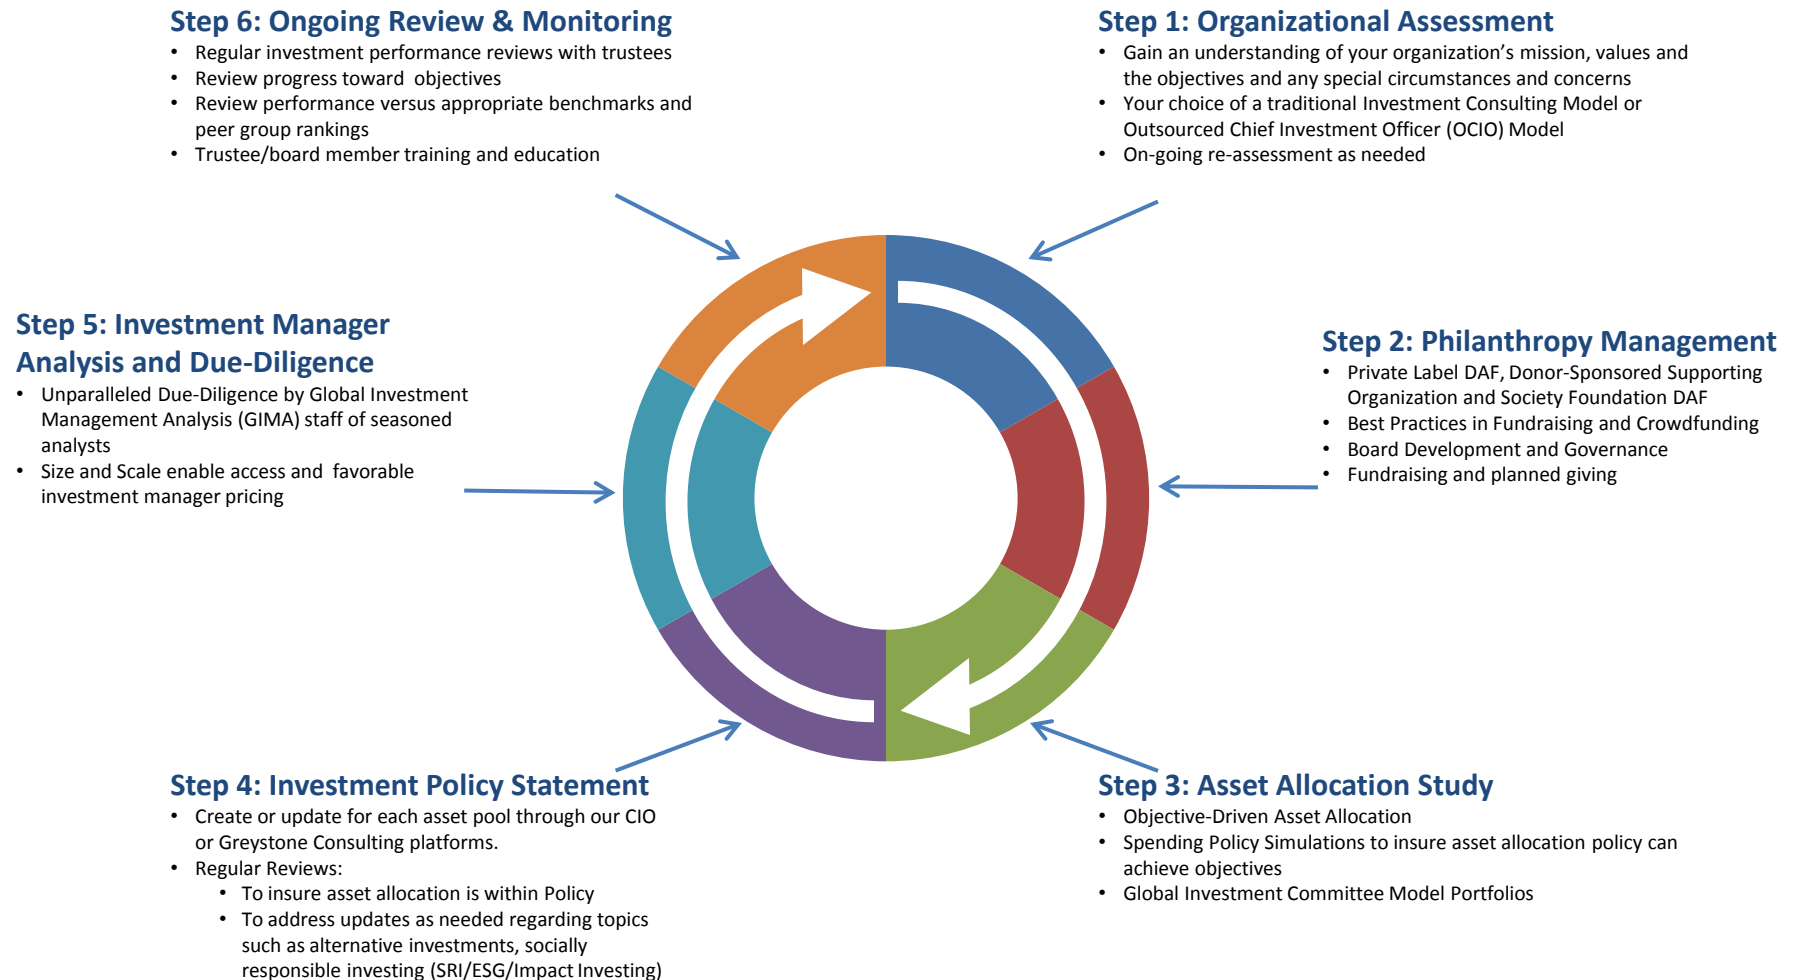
Step 6: Ongoing Review & Monitoring
- Regular investment performance reviews with trustees
- Review progress toward objectives
- Review performance versus appropriate benchmarks and peer group rankings
- Trustee/board member training and education

Step 1: Organizational Assessment
- Gain an understanding of your organization's mission, values and the objectives and any special circumstances and concerns
- Your choice of a traditional Investment Consulting Model or Outsourced Chief Investment Officer (OCIO) Model
- On-going re-assessment as needed

Step 5: Investment Manager Analysis and Due-Diligence
- Unparalleled Due-Diligence by Global Investment Management Analysis (GIMA) staff of seasoned analysts
- Size and Scale enable access and favorable investment manager pricing

Step 2: Philanthropy Management
- Private Label DAF, Donor-Sponsored Supporting Organization and Society Foundation DAF
- Best Practices in Fundraising and Crowdfunding
- Board Development and Governance
- Fundraising and planned giving

Step 4: Investment Policy Statement
- Create or update for each asset pool through our CIO or Greystone Consulting platforms.
- Regular Reviews:
  - To insure asset allocation is within Policy
  - To address updates as needed regarding topics such as alternative investments, socially responsible investing (SRI/ESG/Impact Investing)

Step 3: Asset Allocation Study
- Objective-Driven Asset Allocation
- Spending Policy Simulations to insure asset allocation policy can achieve objectives
- Global Investment Committee Model Portfolios